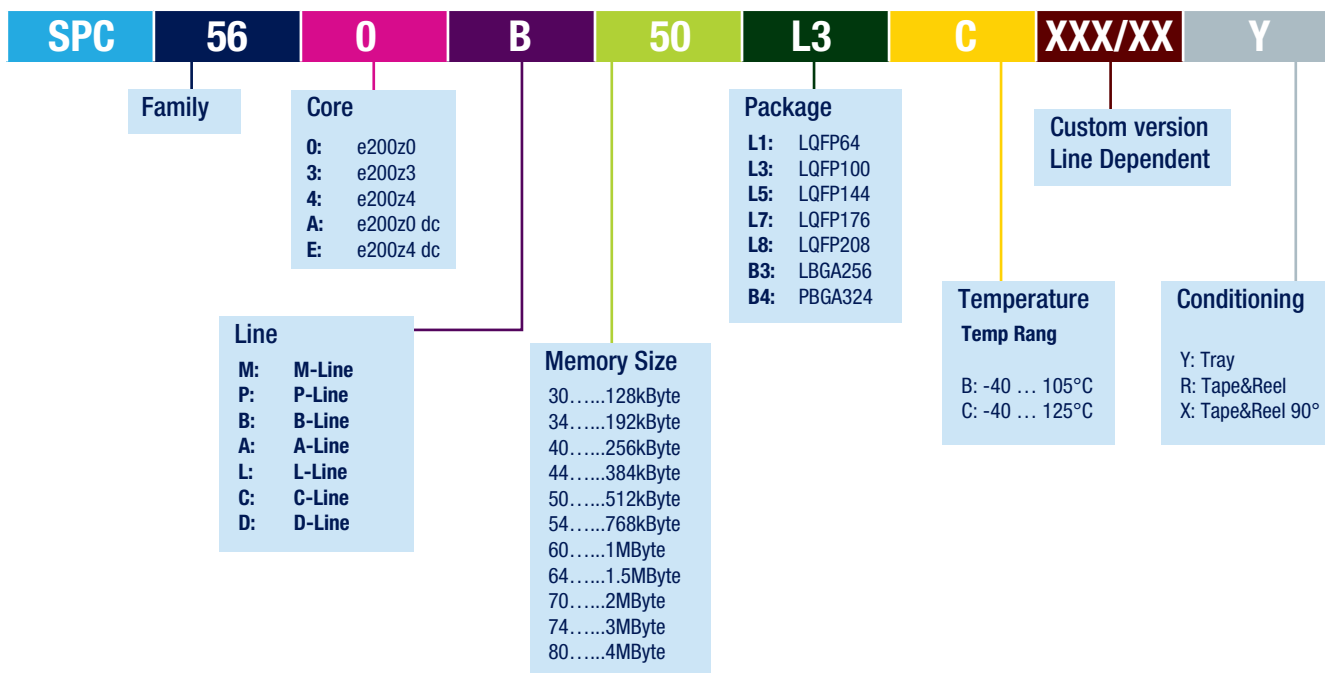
SPC 56 0 B 50 L3 C XXX/XX Y

Family

Core
0: e200z0
3: e200z3
4: e200z4
A: e200z0 dc
E: e200z4 dc

Line
M: M-Line
P: P-Line
B: B-Line
A: A-Line
L: L-Line
C: C-Line
D: D-Line

Memory Size
30…...128kByte
34…...192kByte
40…...256kByte
44…...384kByte
50…...512kByte
54…...768kByte
60…...1MByte
64…...1.5MByte
70…...2MByte
74…...3MByte
80…...4MByte

Package
L1: LQFP64
L3: LQFP100
L5: LQFP144
L7: LQFP176
L8: LQFP208
B3: LBGA256
B4: PBGA324

Temperature
Temp Rang

B: -40 … 105°C
C: -40 … 125°C

Custom version
Line Dependent

Conditioning

Y: Tray
R: Tape&Reel
X: Tape&Reel 90°